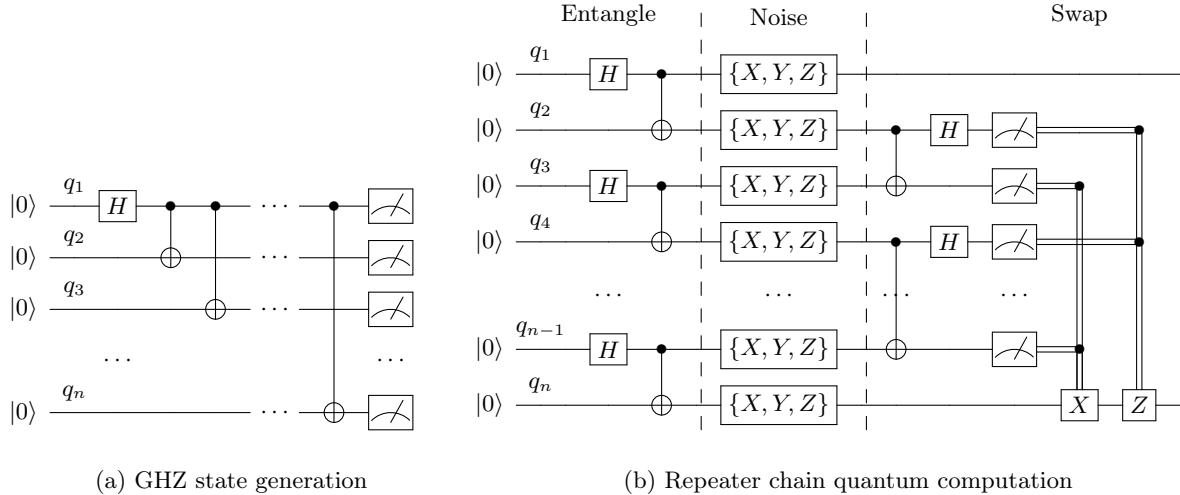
$|0\rangle$ $q_1$ $H$ $\cdots$
$|0\rangle$ $q_2$ $\cdots$
$|0\rangle$ $q_3$ $\cdots$
$\cdots$ $\cdots$
$|0\rangle$ $q_n$ $\cdots$

(a) GHZ state generation

Entangle | Noise | Swap

$|0\rangle$ $q_1$ $H$ $\{X,Y,Z\}$
$|0\rangle$ $q_2$ $\{X,Y,Z\}$ $H$
$|0\rangle$ $q_3$ $H$ $\{X,Y,Z\}$
$|0\rangle$ $q_4$ $\{X,Y,Z\}$ $H$
$\cdots$ $\cdots$ $\cdots$ $\cdots$
$|0\rangle$ $q_{n-1}$ $H$ $\{X,Y,Z\}$
$|0\rangle$ $q_n$ $\{X,Y,Z\}$ $X$ $Z$

(b) Repeater chain quantum computation